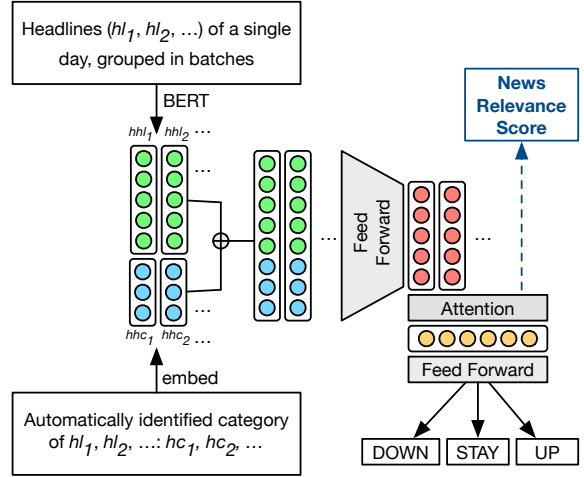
Headlines ($hl_1$, $hl_2$, ...) of a single day, grouped in batches

BERT

$hhl_1$ $hhl_2$ ...

...

...

$hhc_1$ $hhc_2$ ...

embed

Automatically identified category of $hl_1$, $hl_2$, ...: $hc_1$, $hc_2$, ...

...

Feed Forward

...

News Relevance Score

Attention

Feed Forward

DOWN

STAY

UP